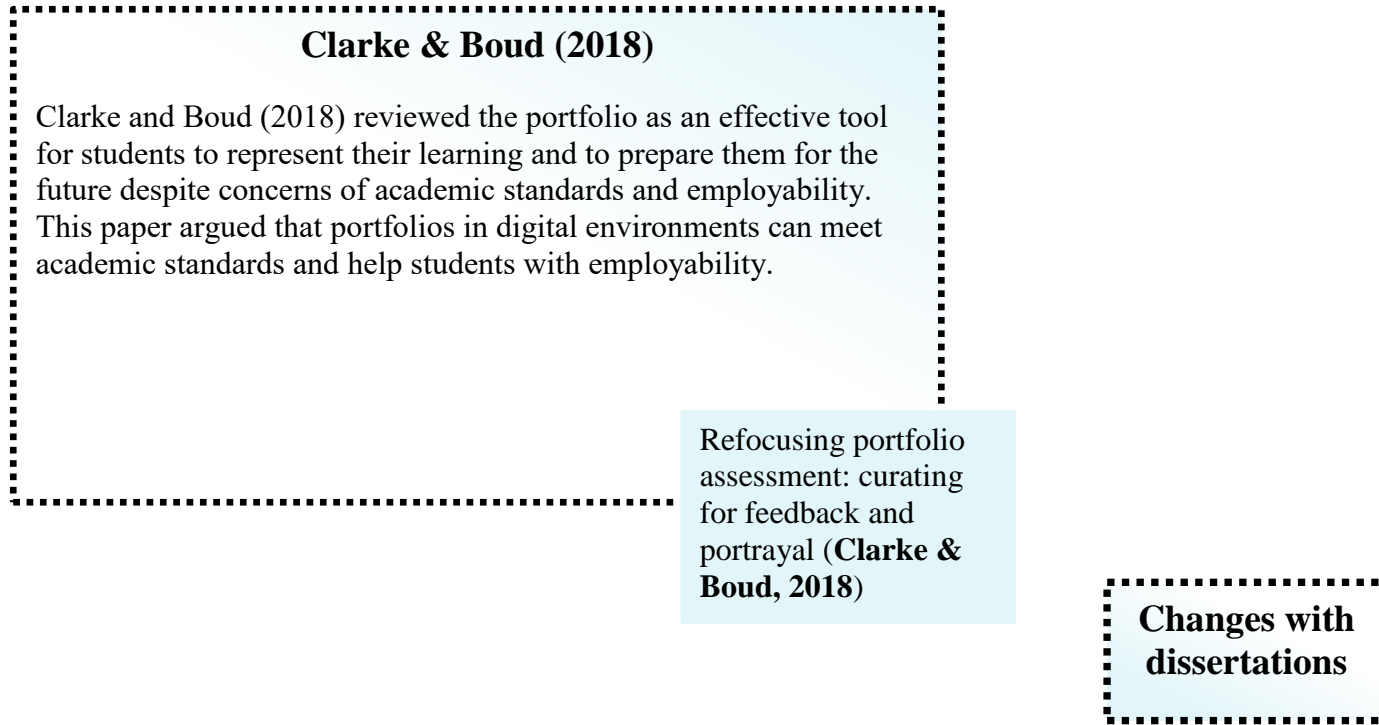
**Clarke & Boud (2018)**

Clarke and Boud (2018) reviewed the portfolio as an effective tool for students to represent their learning and to prepare them for the future despite concerns of academic standards and employability. This paper argued that portfolios in digital environments can meet academic standards and help students with employability.

Refocusing portfolio assessment: curating for feedback and portrayal (**Clarke & Boud, 2018**)

**Changes with dissertations**